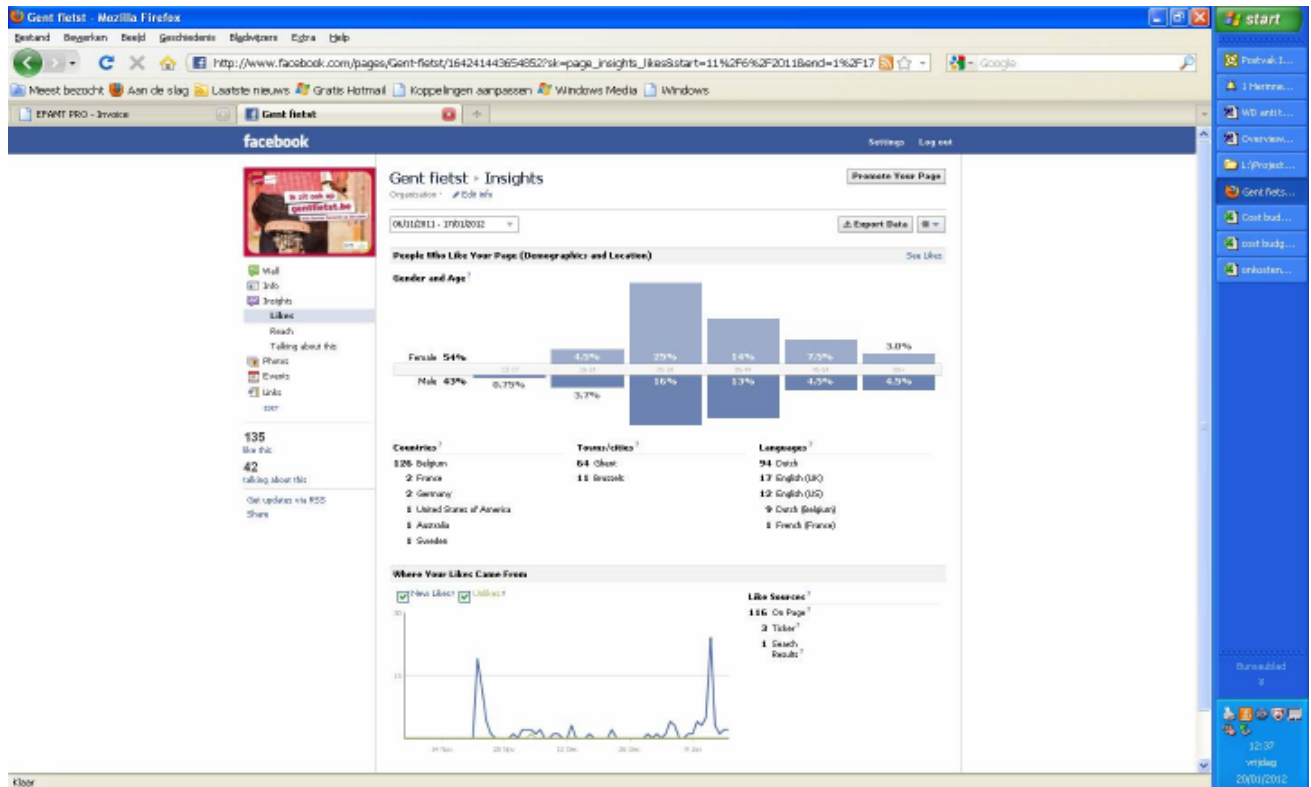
Gent fietst - Mozilla Firefox
Bestand Bewerken Beeld Geschiedenis Bladwijzers Extra Help
http://www.facebook.com/pages/Gent-fietst/164241443654852?sk=page_insights_likes&start=11%2F6%2F2011&end=1%2F17
Google
Meest bezocht Aan de slag Laatste nieuws Gratis Hotmail Koppelingen aanpassen Windows Media Windows
EFAMT PRO - Invoice
Gent fietst
facebook
Settings Log out
Gent fietst › Insights
Organisation · Edit info
Promote Your Page
06/11/2011 - 17/01/2012
Export Data
People Who Like Your Page (Demographics and Location)
See Likes
Gender and Age
Female 54%
Male 43%
4.5%
25%
14%
7.5%
3.0%
0.75%
3.7%
16%
13%
4.5%
4.5%
13-17
18-24
25-34
35-44
45-54
55+
Wall
Info
Insights
Likes
Reach
Talking about this
Photos
Events
Links
edit
135
like this
42
talking about this
Get updates via RSS
Share
Countries
126 Belgium
2 France
2 Germany
1 United States of America
1 Australia
1 Sweden
Towns/cities
64 Ghent
11 Brussels
Languages
94 Dutch
17 English (UK)
12 English (US)
9 Dutch (Belgium)
1 French (France)
Where Your Likes Came From
New Likes Unlikes
Like Sources
116 On Page
3 Ticker
1 Search Results
30
15
14 Nov
28 Nov
12 Dec
26 Dec
9 Jan
Klaar
start
Postvak I...
1 Herinne...
WD antit...
Overview...
L:\Project...
Gent fiets...
Cost bud...
cost budg...
onkosten...
Bureaublad
12:37
vrijdag
20/01/2012